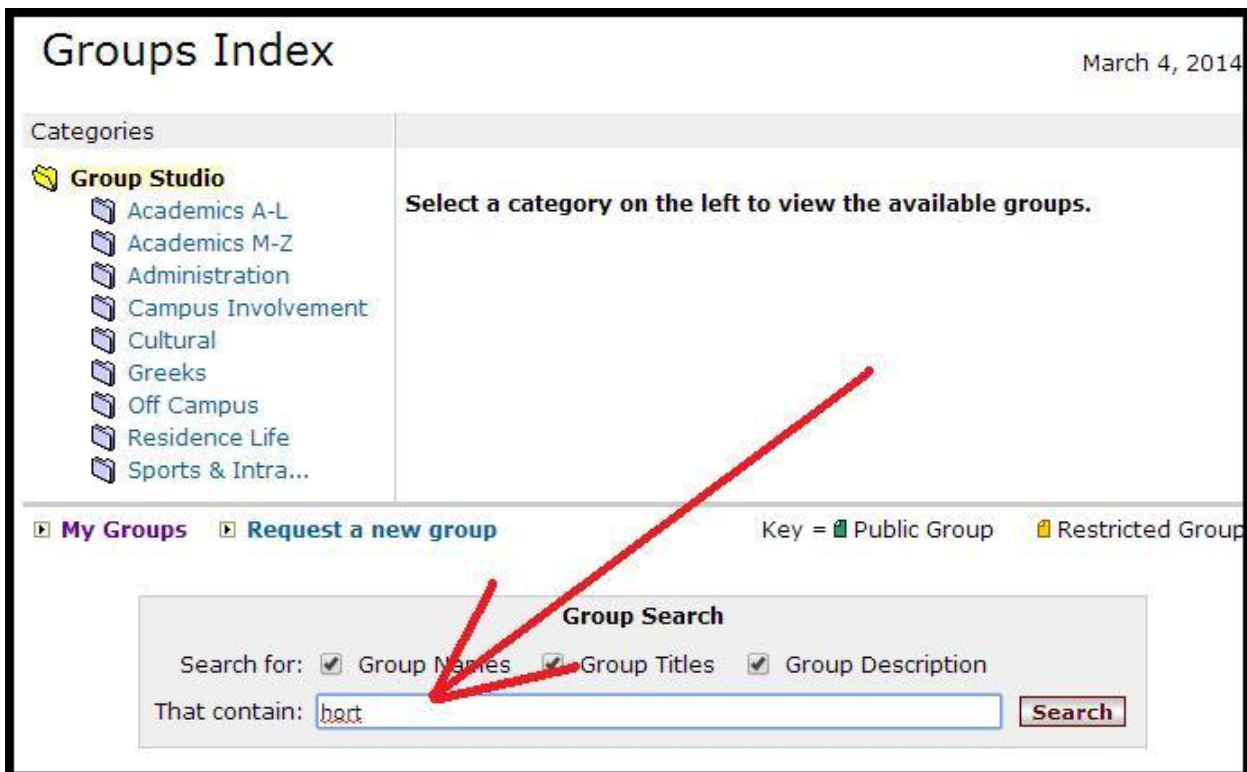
Groups Index

March 4, 2014

Categories

Group Studio
Academics A-L
Academics M-Z
Administration
Campus Involvement
Cultural
Greeks
Off Campus
Residence Life
Sports & Intra...

Select a category on the left to view the available groups.

My Groups Request a new group

Key = Public Group Restricted Group

Group Search

Search for: Group Names Group Titles Group Description

That contain: hort

Search